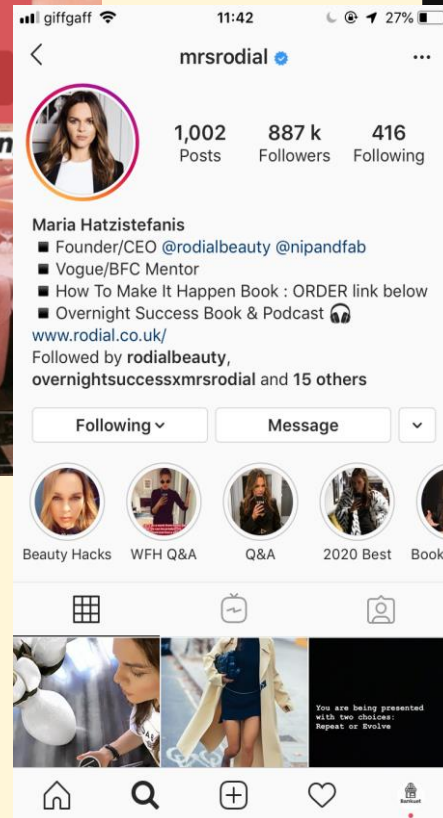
giffgaff 11:42 27%

mrsrodial

1,002 Posts
887 k Followers
416 Following

Maria Hatzistefanis
■ Founder/CEO @rodialbeauty @nipandfab
■ Vogue/BFC Mentor
■ How To Make It Happen Book : ORDER link below
■ Overnight Success Book & Podcast 🎧
www.rodial.co.uk/
Followed by rodialbeauty, overnightsuccessxmrsrodial and 15 others

Following
Message

Beauty Hacks
WFH Q&A
Q&A
2020 Best
Book

You are being presented with two choices: Repeat or Evolve